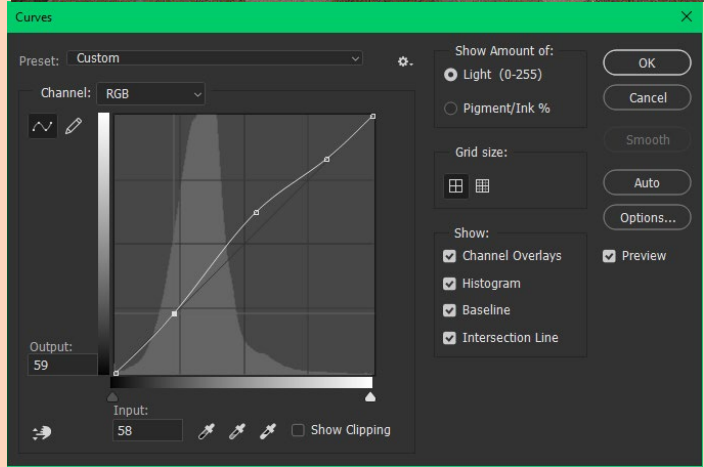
Curves

Preset: Custom

Channel: RGB

Output:
59

Input:
58

Show Clipping

Show Amount of:
Light (0-255)
Pigment/Ink %

Grid size:

Show:
Channel Overlays
Histogram
Baseline
Intersection Line

OK
Cancel
Smooth
Auto
Options...
Preview